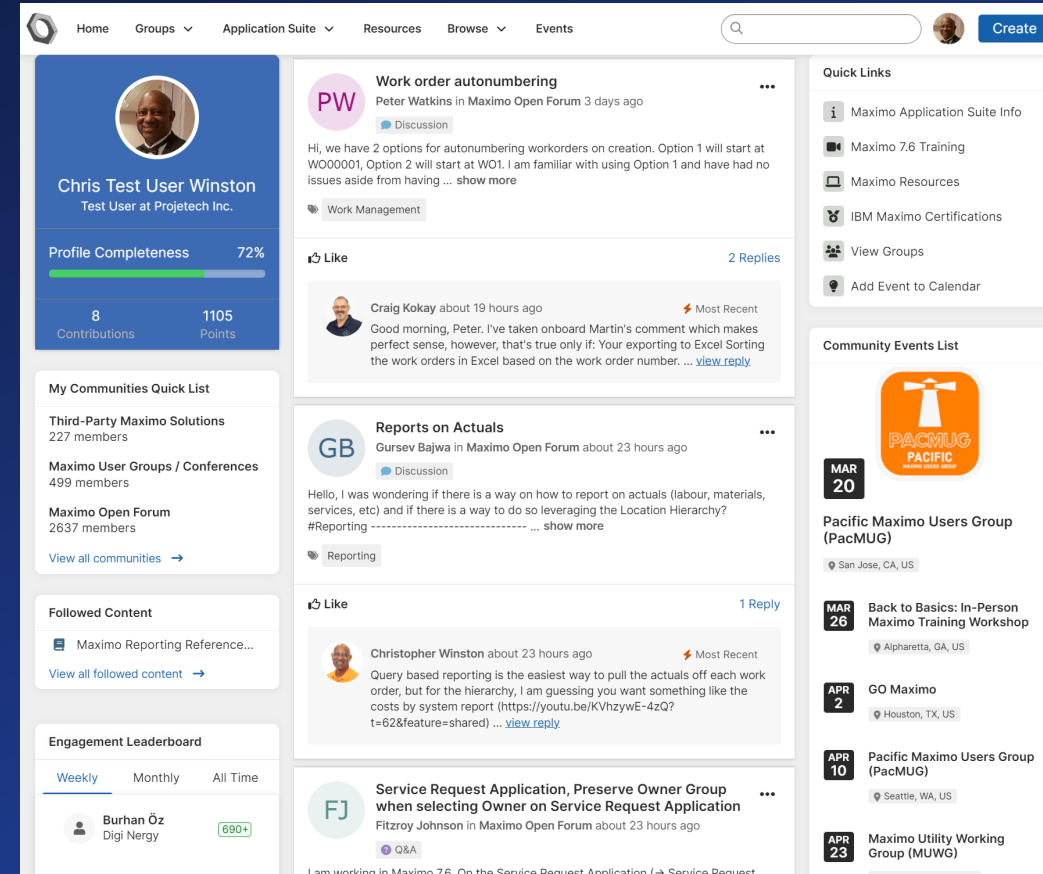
Home Groups Application Suite Resources Browse Events Create

Chris Test User Winston
Test User at Projetech Inc.

Profile Completeness 72%

8 Contributions 1105 Points

My Communities Quick List

Third-Party Maximo Solutions
227 members

Maximo User Groups / Conferences
499 members

Maximo Open Forum
2637 members

View all communities →

Followed Content

Maximo Reporting Reference...

View all followed content →

Engagement Leaderboard

Weekly Monthly All Time

Burhan Öz
Digi Nergy 690+

PW
Work order autonumbering
Peter Watkins in Maximo Open Forum 3 days ago
Discussion

Hi, we have 2 options for autonumbering workorders on creation. Option 1 will start at WO00001, Option 2 will start at WO1. I am familiar with using Option 1 and have had no issues aside from having ... show more

Work Management

Like 2 Replies

Craig Kokay about 19 hours ago Most Recent
Good morning, Peter. I've taken onboard Martin's comment which makes perfect sense, however, that's true only if: Your exporting to Excel Sorting the work orders in Excel based on the work order number. ... view reply

GB
Reports on Actuals
Gursev Bajwa in Maximo Open Forum about 23 hours ago
Discussion

Hello, I was wondering if there is a way on how to report on actuals (labour, materials, services, etc) and if there is a way to do so leveraging the Location Hierarchy? #Reporting ------------------------------ ... show more

Reporting

Like 1 Reply

Christopher Winston about 23 hours ago Most Recent
Query based reporting is the easiest way to pull the actuals off each work order, but for the hierarchy, I am guessing you want something like the costs by system report (https://youtu.be/KVhzywE-4zQ?t=62&feature=shared) ... view reply

FJ
Service Request Application, Preserve Owner Group when selecting Owner on Service Request Application
Fitzroy Johnson in Maximo Open Forum about 23 hours ago
Q&A

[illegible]

Quick Links

Maximo Application Suite Info
Maximo 7.6 Training
Maximo Resources
IBM Maximo Certifications
View Groups
Add Event to Calendar

Community Events List

PACMUG PACIFIC MAXIMO USERS GROUP

MAR 20
Pacific Maximo Users Group (PacMUG)
San Jose, CA, US

MAR 26
Back to Basics: In-Person Maximo Training Workshop
Alpharetta, GA, US

APR 2
GO Maximo
Houston, TX, US

APR 10
Pacific Maximo Users Group (PacMUG)
Seattle, WA, US

APR 23
Maximo Utility Working Group (MUWG)